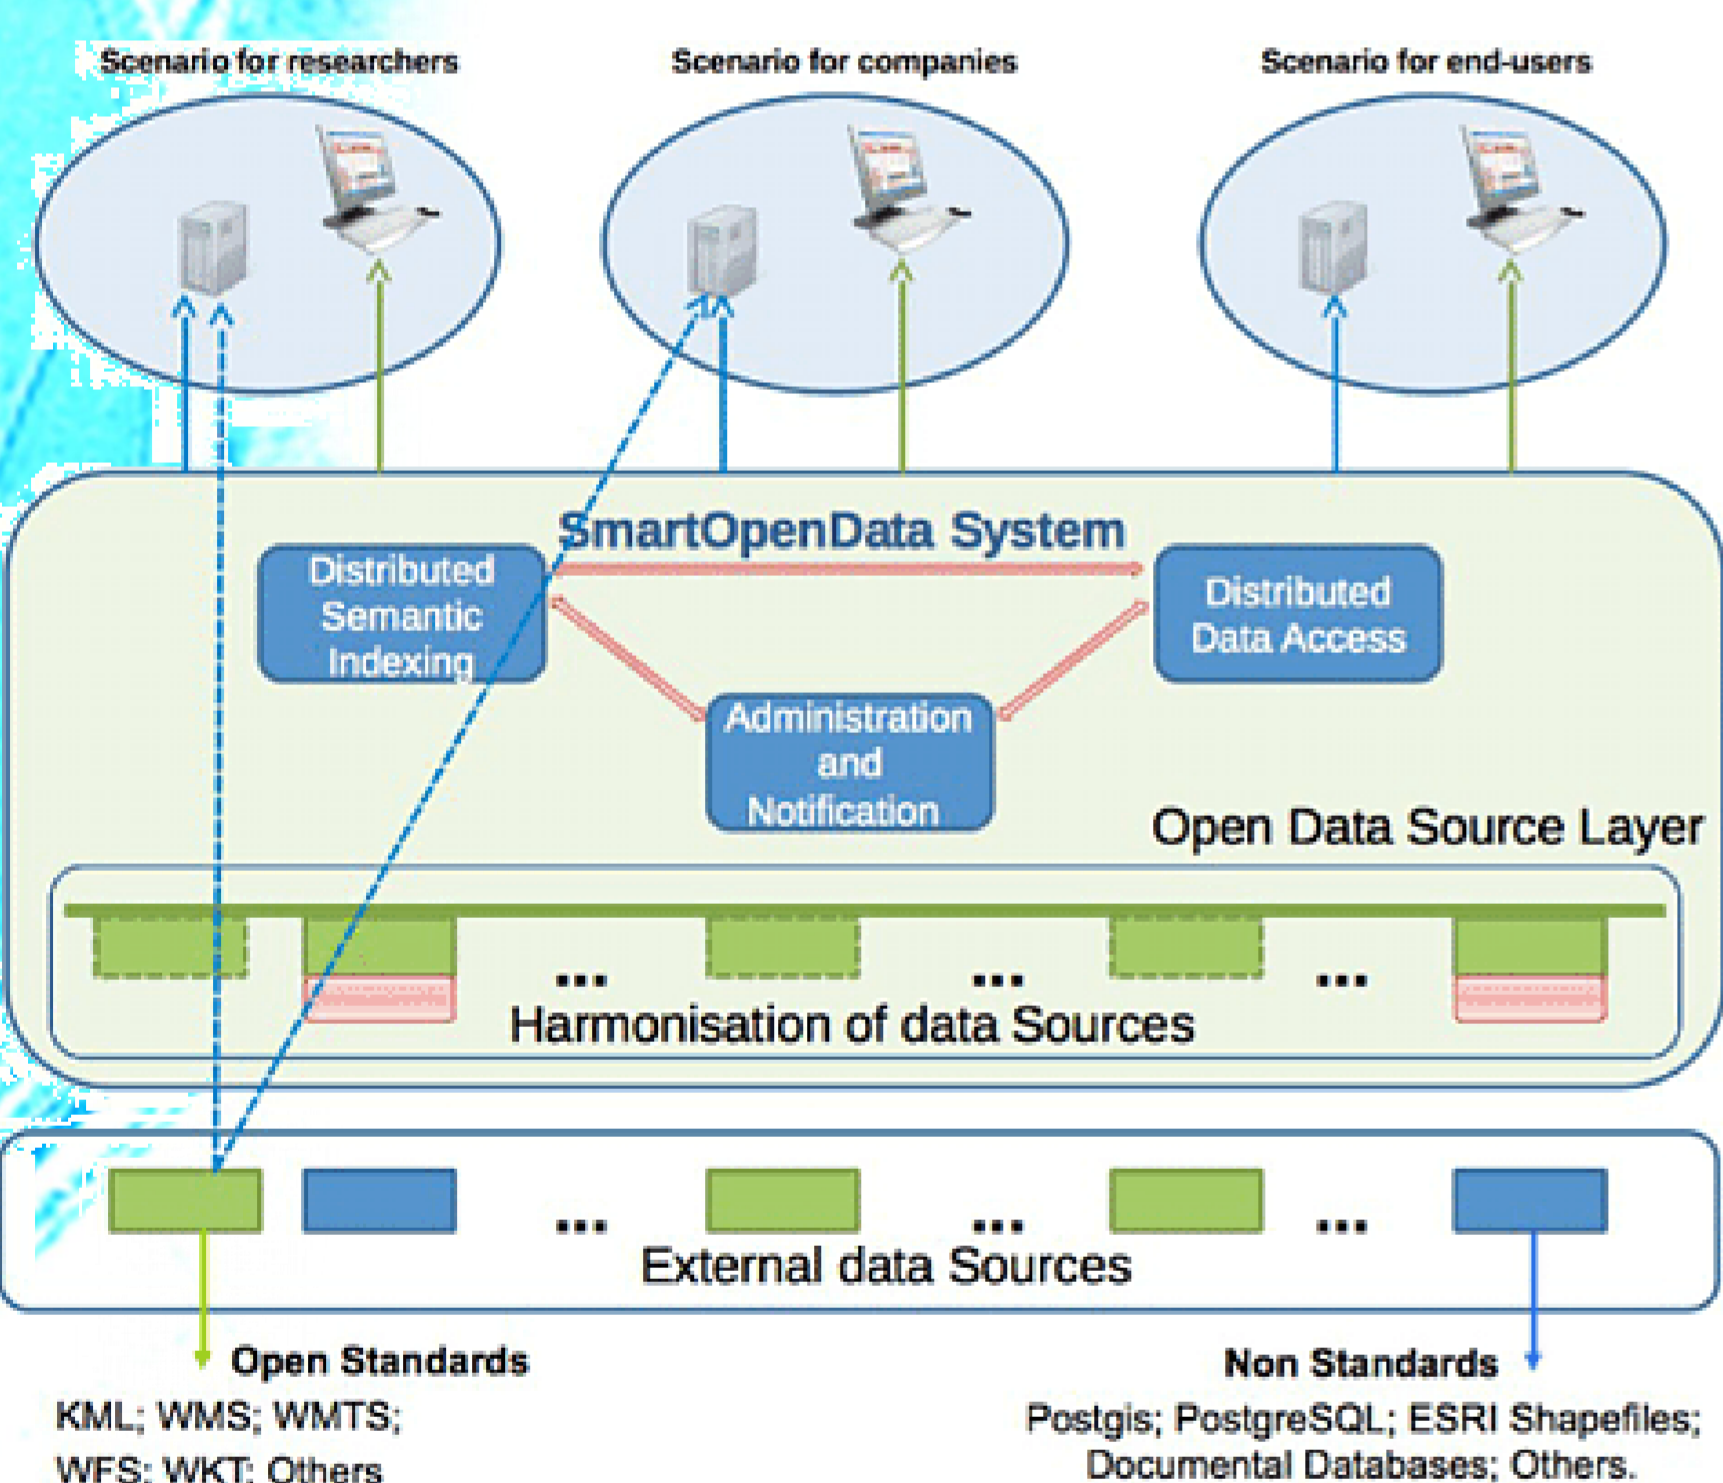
Scenario for researchers

Scenario for companies

Scenario for end-users

SmartOpenData System

Distributed Semantic Indexing

Distributed Data Access

Administration and Notification

Open Data Source Layer

...

...

...

Harmonisation of data Sources

...

...

...

External data Sources

Open Standards

KML; WMS; WMTS; WFS; WKT; Others

Non Standards

Postgis; PostgreSQL; ESRI Shapefiles; Documental Databases; Others.